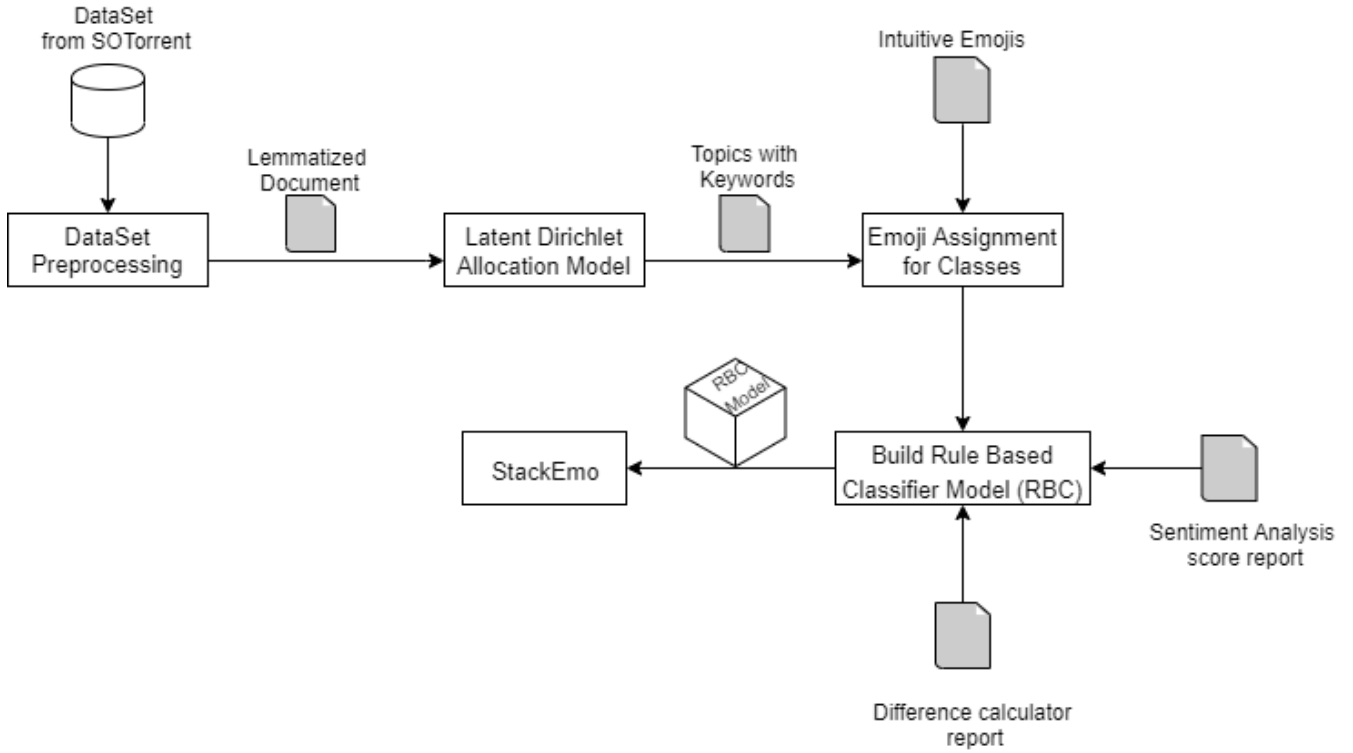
DataSet from SOTorrent

Lemmatized Document

DataSet Preprocessing

Latent Dirichlet Allocation Model

Topics with Keywords

Intuitive Emojis

Emoji Assignment for Classes

RBC Model

StackEmo

Build Rule Based Classifier Model (RBC)

Sentiment Analysis score report

Difference calculator report